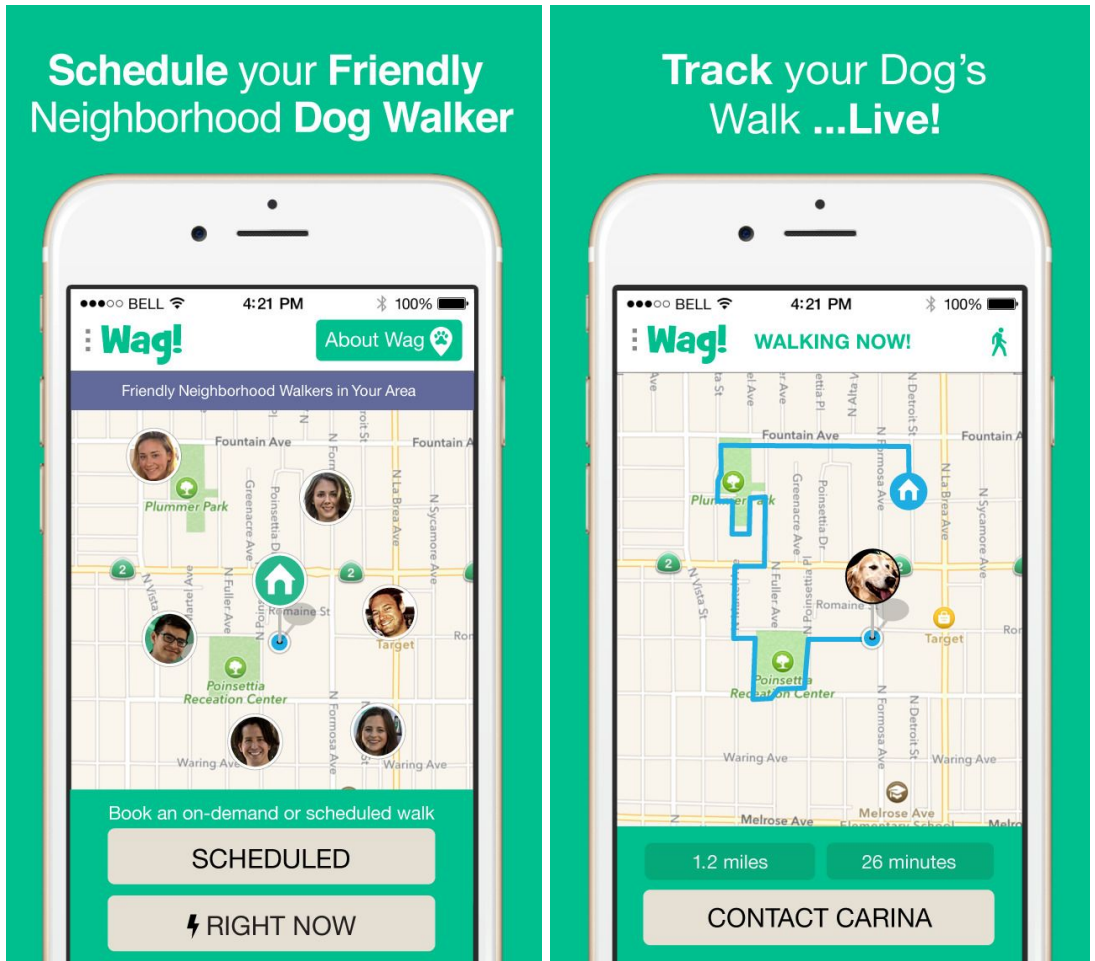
Schedule your Friendly Neighborhood Dog Walker

●●●○○ BELL 4:21 PM 100%

Wag!

About Wag

Friendly Neighborhood Walkers in Your Area

Fountain Ave

Fountain Ave

Plummer Park

Greenacre Ave

Poinsettia Dr

N Detroit St

N La Brea Ave

N Sycamore Ave

2

2

2

N Vista St

N Gardner St

N Fuller Ave

Romaine St

Target

Poinsettia Recreation Center

N Formosa Ave

Waring Ave

Waring Ave

Book an on-demand or scheduled walk

SCHEDULED

RIGHT NOW

Track your Dog's Walk ...Live!

●●●○○ BELL 4:21 PM 100%

Wag!

WALKING NOW!

Fountain Ave

Fountain A

Plummer Park

Greenacre Ave

Poinsettia Dr

N Formosa Ave

N La Brea Ave

N Sycamore Ave

2

N Vista St

N Fuller Ave

Romaine

Target

Poinsettia Recreation Center

N Formosa Ave

N Detroit St

Waring Ave

Waring Ave

Melrose Ave

Melrose Ave

Melro

1.2 miles

26 minutes

CONTACT CARINA